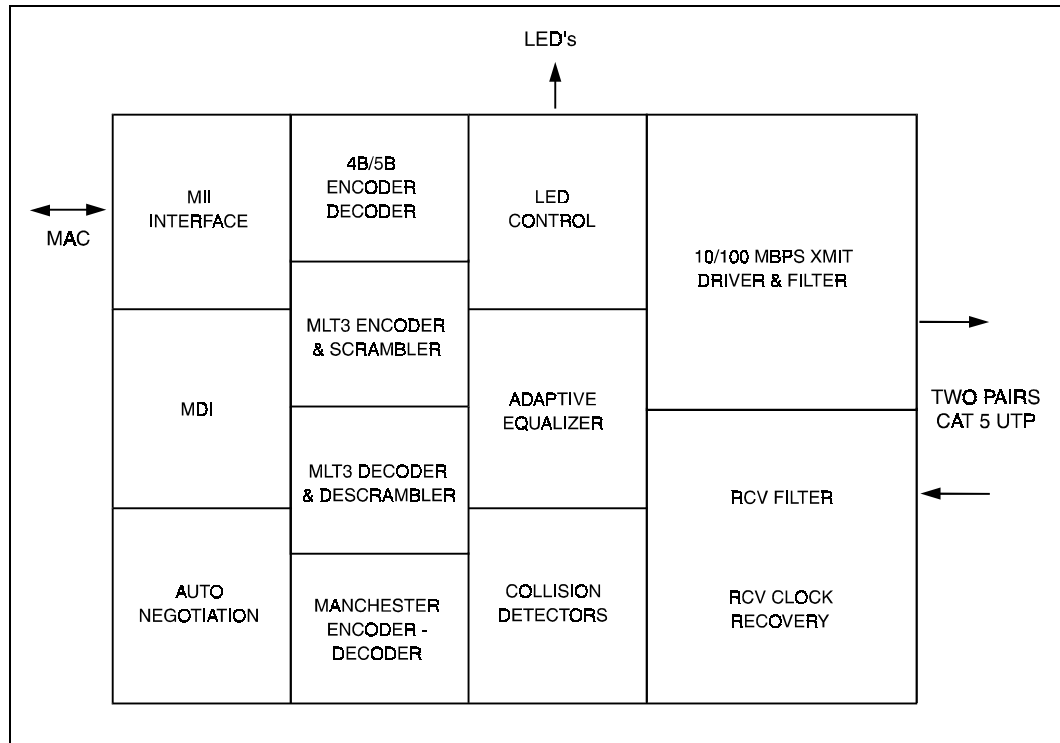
LED's

MAC

MII INTERFACE

MDI

AUTO NEGOTIATION

4B/5B ENCODER DECODER

MLT3 ENCODER & SCRAMBLER

MLT3 DECODER & DESCRAMBLER

MANCHESTER ENCODER - DECODER

LED CONTROL

ADAPTIVE EQUALIZER

COLLISION DETECTORS

10/100 MBPS XMIT DRIVER & FILTER

RCV FILTER

RCV CLOCK RECOVERY

TWO PAIRS CAT 5 UTP